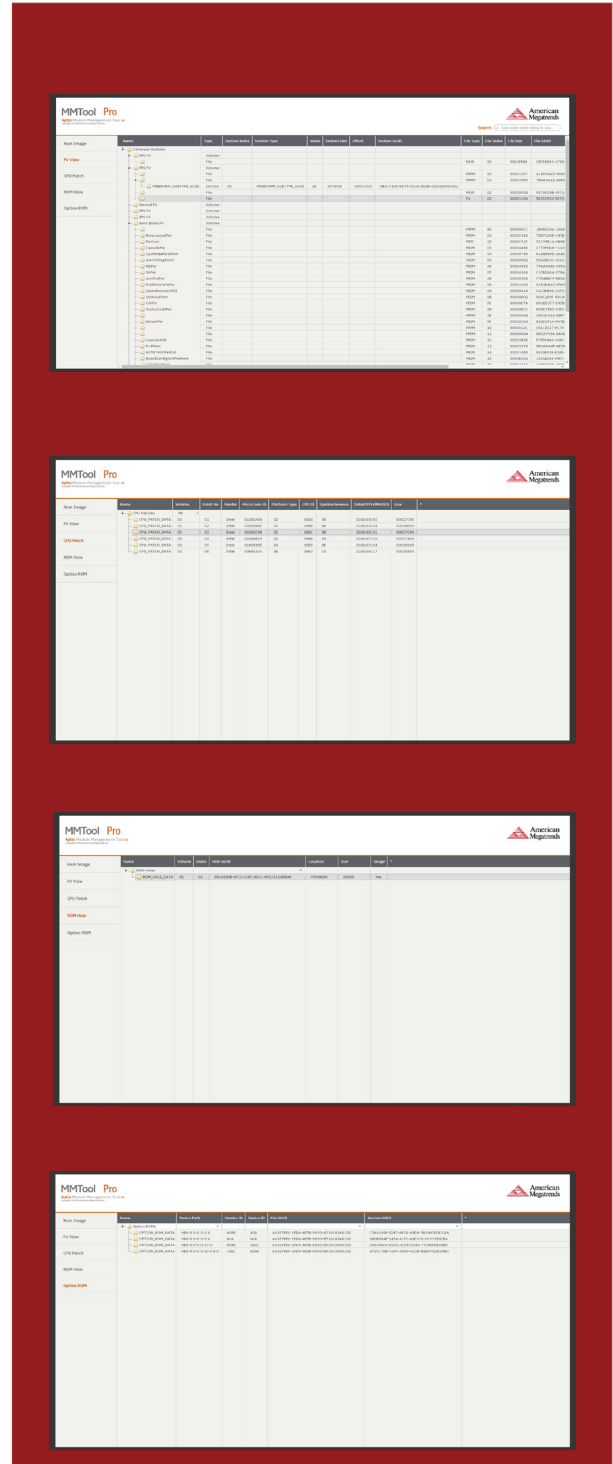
MMTool Pro
Aptio Module Management Tool

American Megatrends

Search

Rom Image
FV View
CPU Patch
ROM Hole
Option ROM

| Name | Type | Section Index | Section Type | Value | Section Size | Offset | Section GUID | File Type | FV Index | File Size | File GUID |
|---|---|---|---|---|---|---|---|---|---|---|---|
| Firmware Modules | | | | | | | | | | | |
| FFS FV | Volume | | | | | | | | | | |
| | File | | | | | | | RAW | | | |
| FFS FV | Volume | | | | | | | | | | |
| | File | | | | | | | FREEFORM | | | |
| | File | | | | | | | FREEFORM | | | |
| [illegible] | Section | | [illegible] | | | | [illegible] | | | | |
| | File | | | | | | | RAW | | | |
| | File | | | | | | | FV | | | |
| NVRAM FV | Volume | | | | | | | | | | |
| FFS FV | Volume | | | | | | | | | | |
| FFS FV | Volume | | | | | | | | | | |
| BOOT BLOCK FV | Volume | | | | | | | | | | |

MMTool Pro
Aptio Module Management Tool

American Megatrends

Rom Image
FV View
CPU Patch
ROM Hole
Option ROM

| Name | Volume | Patch No | Vendor | MicroCode ID | Platform Type | CPU ID | Update Revision | Date(YYYY/MM/DD) | Size |
|---|---|---|---|---|---|---|---|---|---|
| CPU Patches | | | | | | | | | |
| CPU_PATCH_DATA | | 01 | Intel | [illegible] | | | | | |
| CPU_PATCH_DATA | | 02 | Intel | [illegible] | | | | | |
| CPU_PATCH_DATA | | 03 | Intel | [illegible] | | | | | |
| CPU_PATCH_DATA | | 04 | Intel | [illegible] | | | | | |
| CPU_PATCH_DATA | | 05 | Intel | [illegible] | | | | | |
| CPU_PATCH_DATA | | 06 | Intel | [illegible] | | | | | |

MMTool Pro
Aptio Module Management Tool

American Megatrends

Rom Image
FV View
CPU Patch
ROM Hole
Option ROM

| Name | Volume | Index | Hole GUID | Location | Size | Image |
|---|---|---|---|---|---|---|
| ROM Holes | | | | | | |
| ROM_HOLE_DATA | 01 | 01 | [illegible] | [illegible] | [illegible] | Yes |

MMTool Pro
Aptio Module Management Tool

American Megatrends

Rom Image
FV View
CPU Patch
ROM Hole
Option ROM

| Name | Device Path | Vendor ID | Device ID | File GUID | Section GUID |
|---|---|---|---|---|---|
| Option ROMs | | | | | |
| OPTION_ROM_DATA | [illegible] | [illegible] | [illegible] | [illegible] | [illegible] |
| OPTION_ROM_DATA | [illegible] | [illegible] | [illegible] | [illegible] | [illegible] |
| OPTION_ROM_DATA | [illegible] | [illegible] | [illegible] | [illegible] | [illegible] |
| OPTION_ROM_DATA | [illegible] | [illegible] | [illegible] | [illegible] | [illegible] |